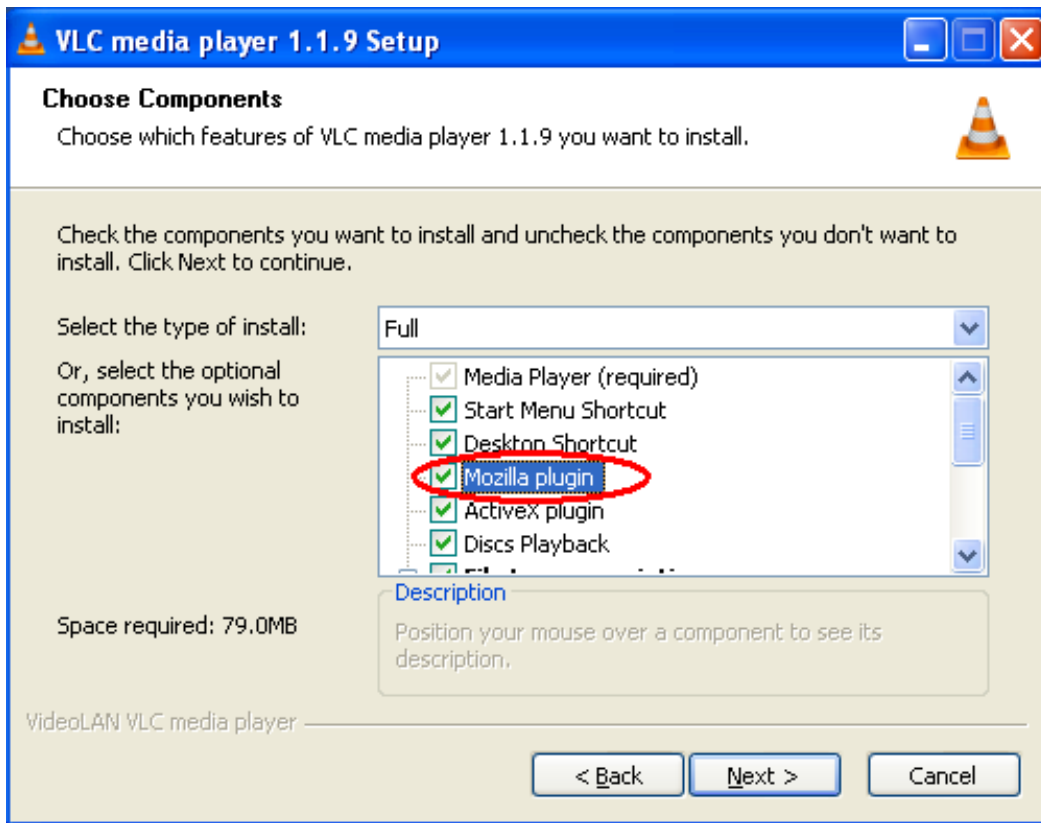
VLC media player 1.1.9 Setup

Choose Components
Choose which features of VLC media player 1.1.9 you want to install.

Check the components you want to install and uncheck the components you don't want to install. Click Next to continue.

Select the type of install:
Full

Or, select the optional components you wish to install:

Media Player (required)
Start Menu Shortcut
Desktop Shortcut
Mozilla plugin
ActiveX plugin
Discs Playback
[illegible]

Description
Position your mouse over a component to see its description.

Space required: 79.0MB

VideoLAN VLC media player

< Back
Next >
Cancel